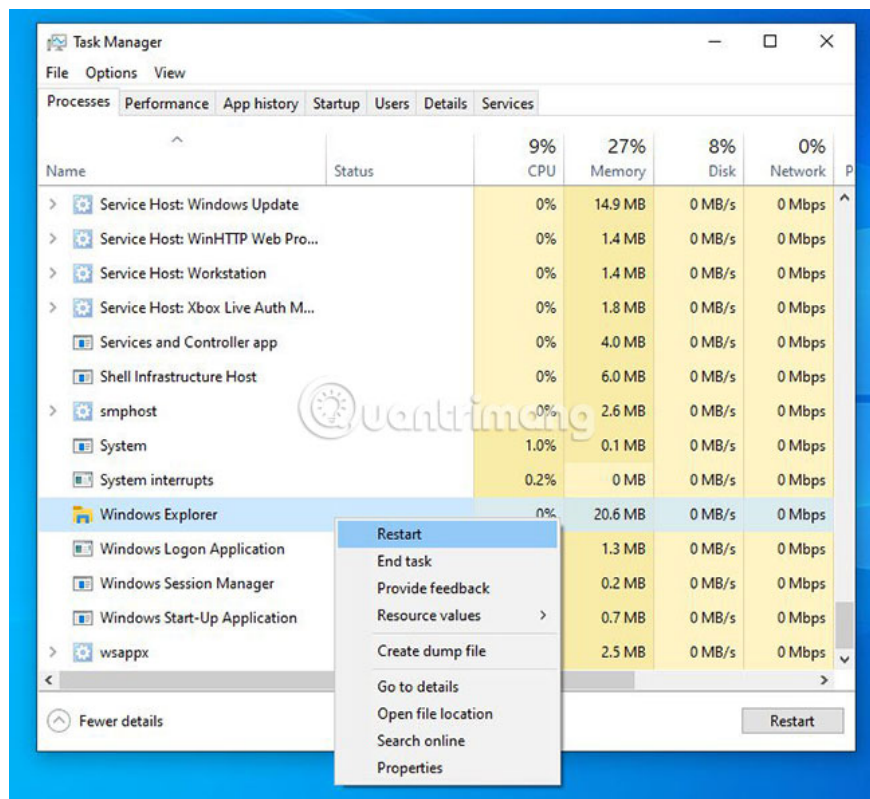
Task Manager

File Options View

Processes | Performance | App history | Startup | Users | Details | Services

| Name | Status | 9% CPU | 27% Memory | 8% Disk | 0% Network |
|---|---|---|---|---|---|
| Service Host: Windows Update | | 0% | 14.9 MB | 0 MB/s | 0 Mbps |
| Service Host: WinHTTP Web Pro... | | 0% | 1.4 MB | 0 MB/s | 0 Mbps |
| Service Host: Workstation | | 0% | 1.4 MB | 0 MB/s | 0 Mbps |
| Service Host: Xbox Live Auth M... | | 0% | 1.8 MB | 0 MB/s | 0 Mbps |
| Services and Controller app | | 0% | 4.0 MB | 0 MB/s | 0 Mbps |
| Shell Infrastructure Host | | 0% | 6.0 MB | 0 MB/s | 0 Mbps |
| smphost | | 0% | 2.6 MB | 0 MB/s | 0 Mbps |
| System | | 1.0% | 0.1 MB | 0 MB/s | 0 Mbps |
| System interrupts | | 0.2% | 0 MB | 0 MB/s | 0 Mbps |
| Windows Explorer | | 0% | 20.6 MB | 0 MB/s | 0 Mbps |
| Windows Logon Application | | | 1.3 MB | 0 MB/s | 0 Mbps |
| Windows Session Manager | | | 0.2 MB | 0 MB/s | 0 Mbps |
| Windows Start-Up Application | | | 0.7 MB | 0 MB/s | 0 Mbps |
| wsappx | | | 2.5 MB | 0 MB/s | 0 Mbps |

Restart
End task
Provide feedback
Resource values
Create dump file
Go to details
Open file location
Search online
Properties

Quantrimang

Fewer details

Restart